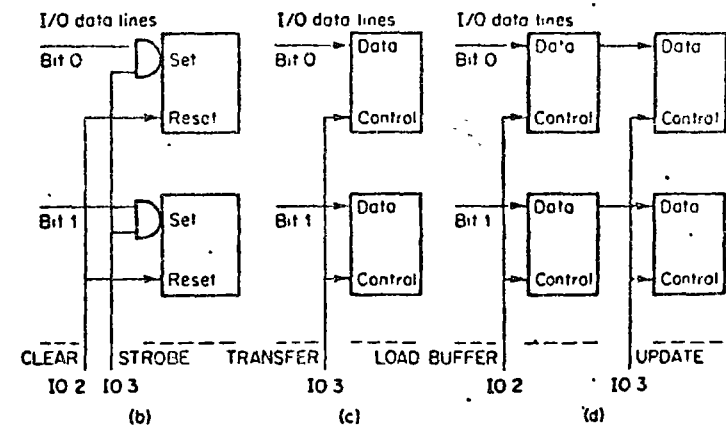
I/O data lines
Bit 0
Set
Reset
Bit 1
Set
Reset
CLEAR
IO 2
STROBE
IO 3
(b)

I/O data lines
Bit 0
Data
Control
Bit 1
Data
Control
TRANSFER
IO 3
(c)

I/O data lines
Bit 0
Data
Control
Data
Control
Bit 1
Data
Control
Data
Control
LOAD BUFFER
IO 2
UPDATE
IO 3
(d)